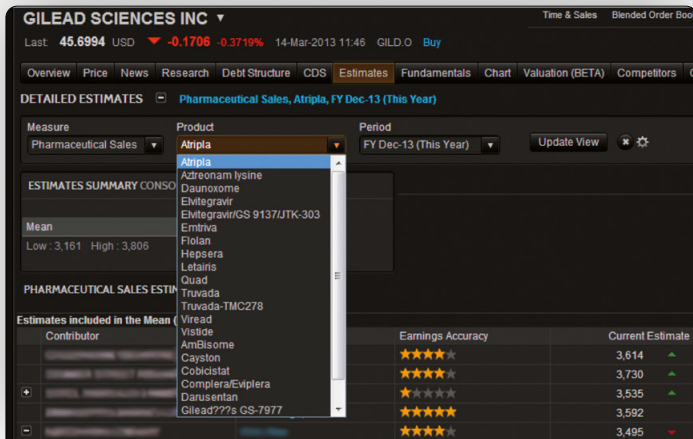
GILEAD SCIENCES INC ▼

Time & Sales Blended Order Book

Last 45.6994 USD ▼ -0.1706 -0.3719% 14-Mar-2013 11:46 GILD.O Buy

Overview Price News Research Debt Structure CDS Estimates Fundamentals Chart Valuation (BETA) Competitors

DETAILED ESTIMATES Pharmaceutical Sales, Atripla, FY Dec-13 (This Year)

Measure
Pharmaceutical Sales

Product
Atripla

Period
FY Dec-13 (This Year)

Update View

Atripla
Aztreonam lysine
Daunoxome
Elvitegravir
Elvitegravir/GS 9137/JTK-303
Emtriva
Flolan
Hepsera
Letairis
Quad
Truvada
Truvada-TMC278
Viread
Vistide
AmBisome
Cayston
Cobicistat
Complera/Eviplera
Darusentan
Gilead???s GS-7977

ESTIMATES SUMMARY CONSO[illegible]

Mean
Low : 3,161 High : 3,806

PHARMACEUTICAL SALES ESTI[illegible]

Estimates included in the Mean (

Contributor

Earnings Accuracy

Current Estimate

| Contributor | Earnings Accuracy | Current Estimate |
|---|---|---|
| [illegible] | ★★★★ | 3,614 |
| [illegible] | ★★★★ | 3,730 |
| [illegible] | ★ | 3,535 |
| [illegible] | ★★★★★ | 3,592 |
| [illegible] | ★★★★ | 3,495 |